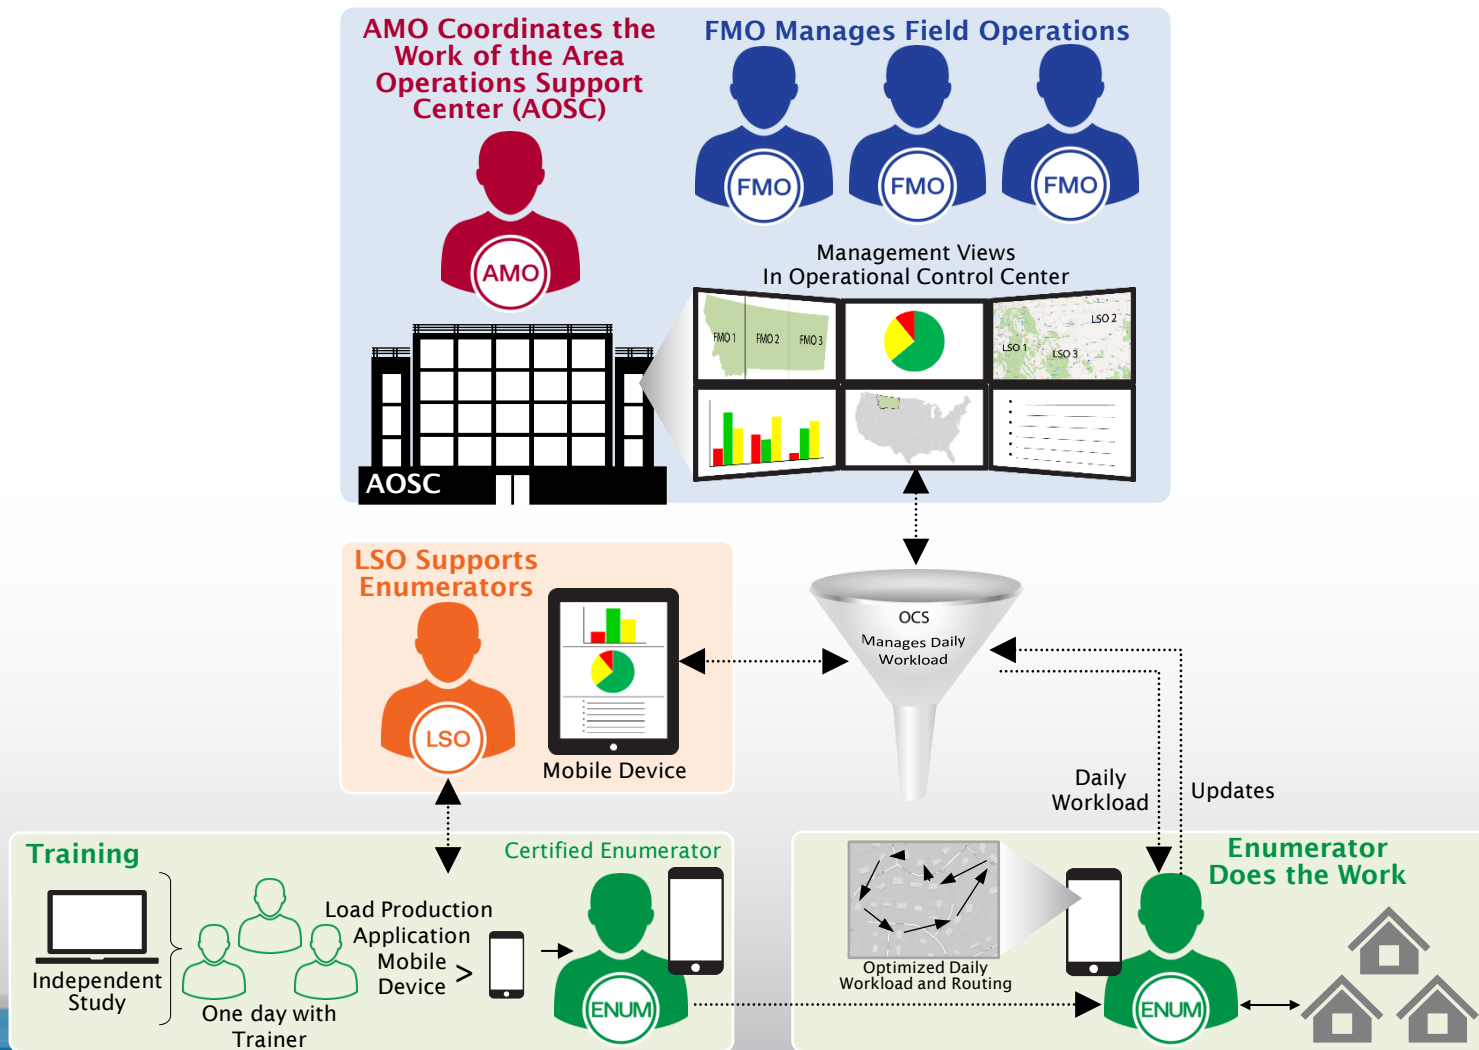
AMO Coordinates the Work of the Area Operations Support Center (AOSC)

FMO Manages Field Operations

FMO

FMO

FMO

AMO

Management Views In Operational Control Center

FMO 1

FMO 2

FMO 3

LSO 2

LSO 1

LSO 3

AOSC

LSO Supports Enumerators

LSO

Mobile Device

OCS

Manages Daily Workload

Daily Workload

Updates

Training

Certified Enumerator

Independent Study

One day with Trainer

Load Production Application Mobile Device >

ENUM

Optimized Daily Workload and Routing

Enumerator Does the Work

ENUM